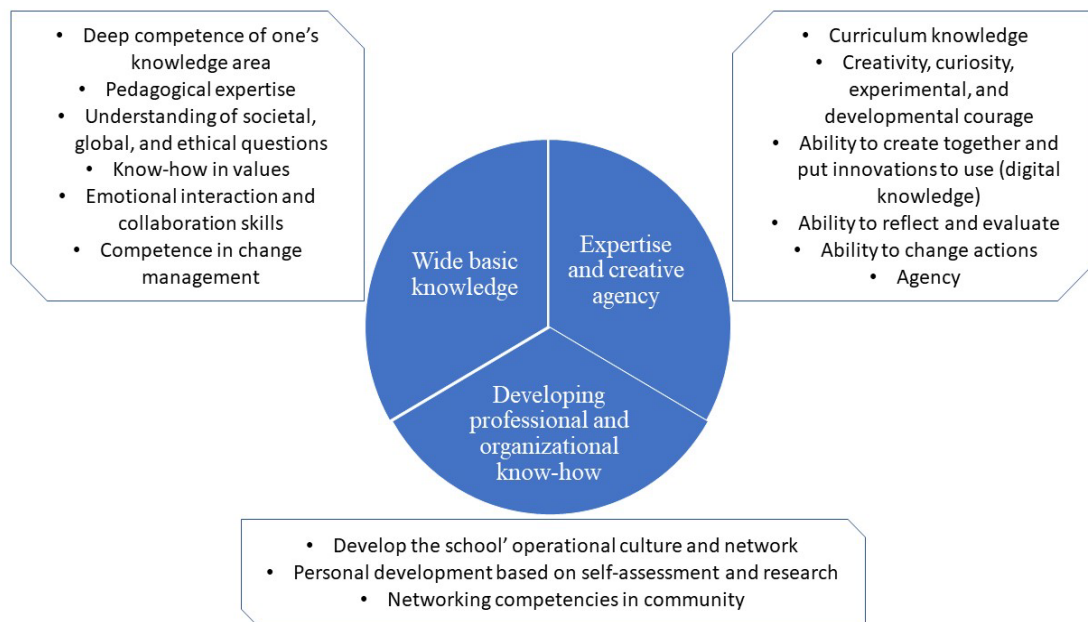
- Deep competence of one’s knowledge area
- Pedagogical expertise
- Understanding of societal, global, and ethical questions
- Know-how in values
- Emotional interaction and collaboration skills
- Competence in change management

- Curriculum knowledge
- Creativity, curiosity, experimental, and developmental courage
- Ability to create together and put innovations to use (digital knowledge)
- Ability to reflect and evaluate
- Ability to change actions
- Agency

Wide basic knowledge

Expertise and creative agency

Developing professional and organizational know-how

- Develop the school’ operational culture and network
- Personal development based on self-assessment and research
- Networking competencies in community